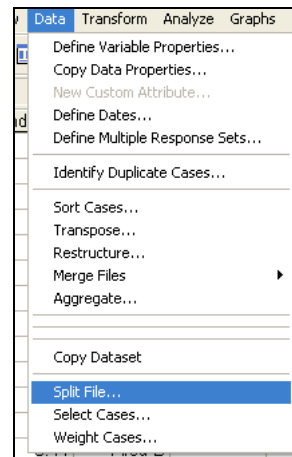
Data Transform Analyze Graphs

Define Variable Properties...
Copy Data Properties...
New Custom Attribute...
Define Dates...
Define Multiple Response Sets...

Identify Duplicate Cases...

Sort Cases...
Transpose...
Restructure...
Merge Files
Aggregate...

Copy Dataset

Split File...
Select Cases...
Weight Cases...